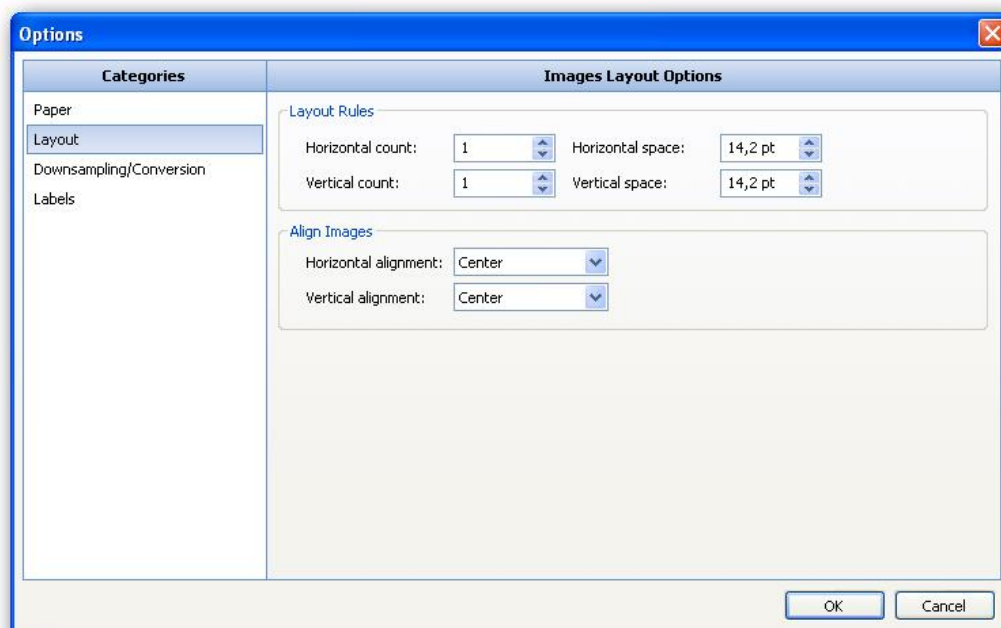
Options

Categories

Paper
Layout
Downsampling/Conversion
Labels

Images Layout Options

Layout Rules
Horizontal count: 1
Horizontal space: 14,2 pt
Vertical count: 1
Vertical space: 14,2 pt

Align Images
Horizontal alignment: Center
Vertical alignment: Center

OK
Cancel